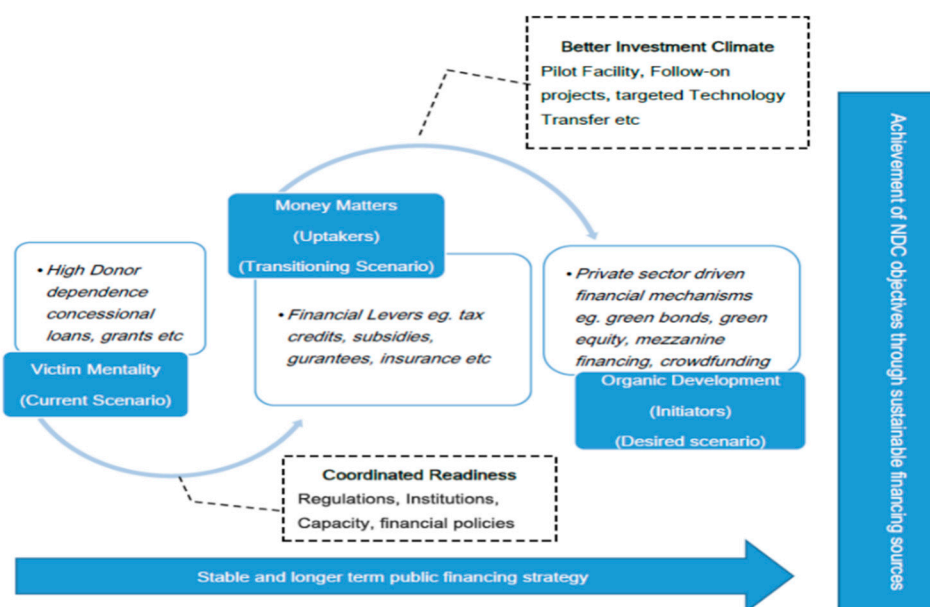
Better Investment Climate
Pilot Facility, Follow-on projects, targeted Technology Transfer etc

Money Matters
(Uptakers)
(Transitioning Scenario)

• High Donor dependence concessional loans, grants etc

Victim Mentality
(Current Scenario)

• Financial Levers eg. tax credits, subsidies, gurantees, insurance etc

• Private sector driven financial mechanisms eg. green bonds, green equity, mezzanine financing, crowdfunding

Organic Development
(Initiators)
(Desired scenario)

Coordinated Readiness
Regulations, Institutions, Capacity, financial policies

Stable and longer term public financing strategy

Achievement of NDC objectives through sustainable financing sources